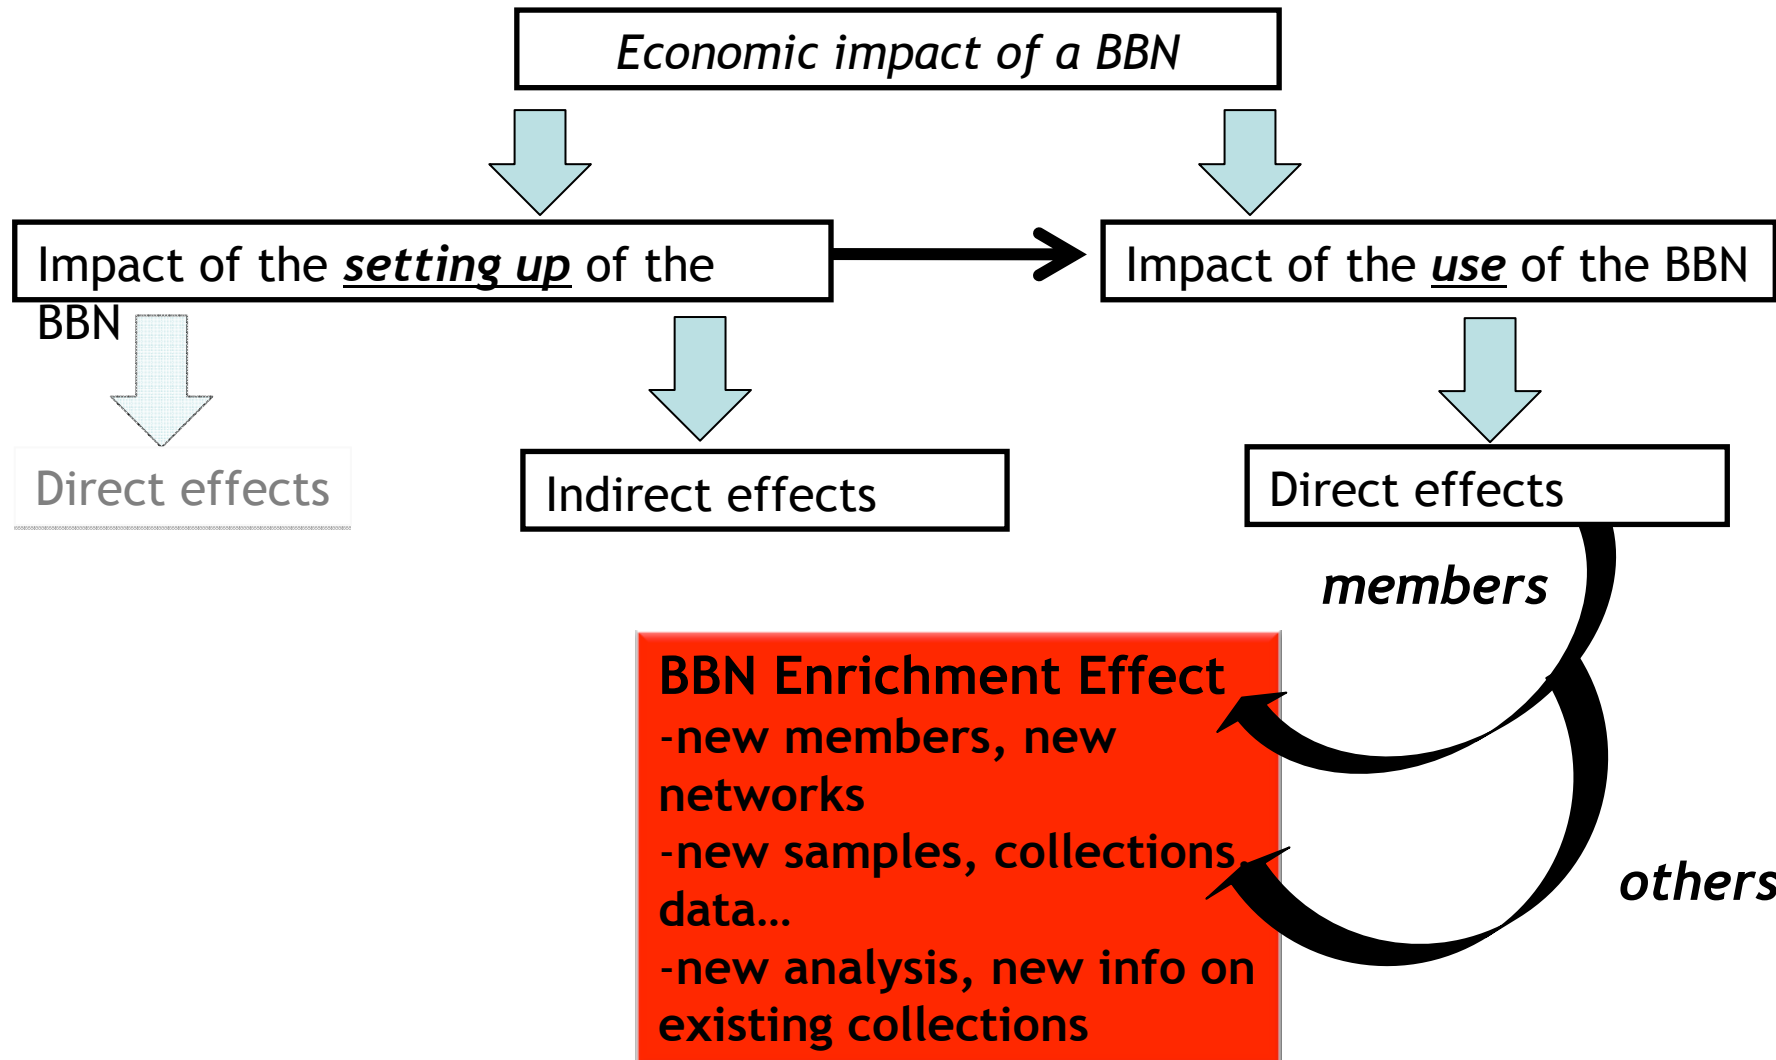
Economic impact of a BBN

Impact of the setting up of the BBN

Impact of the use of the BBN

Direct effects

Indirect effects

Direct effects

members

BBN Enrichment Effect
-new members, new networks
-new samples, collections, data…
-new analysis, new info on existing collections

others